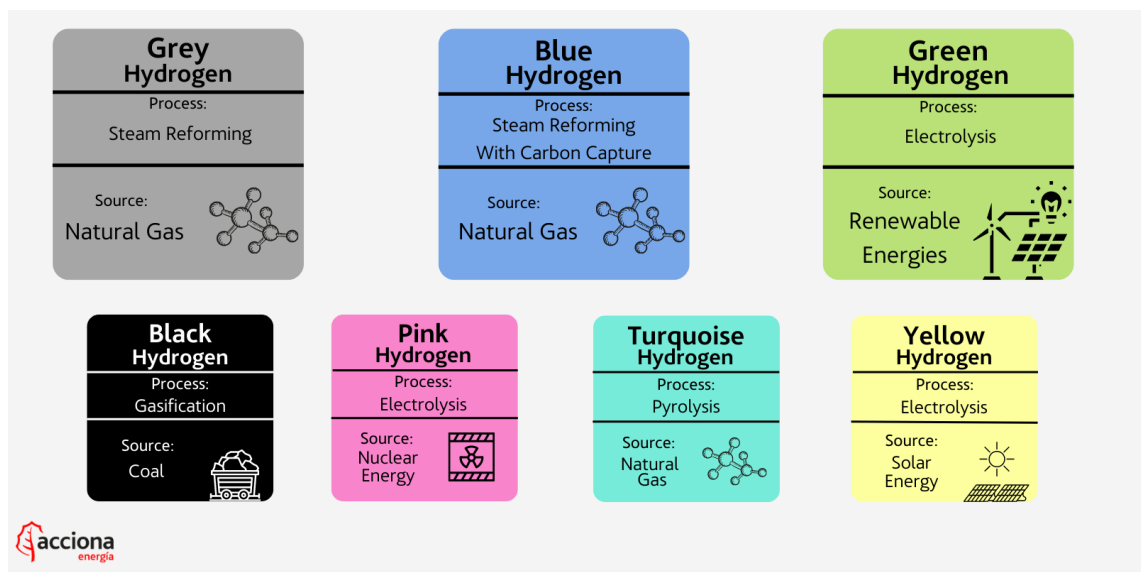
Grey Hydrogen
Process:
Steam Reforming
Source:
Natural Gas

Blue Hydrogen
Process:
Steam Reforming With Carbon Capture
Source:
Natural Gas

Green Hydrogen
Process:
Electrolysis
Source:
Renewable Energies

Black Hydrogen
Process:
Gasification
Source:
Coal

Pink Hydrogen
Process:
Electrolysis
Source:
Nuclear Energy

Turquoise Hydrogen
Process:
Pyrolysis
Source:
Natural Gas

Yellow Hydrogen
Process:
Electrolysis
Source:
Solar Energy

acciona
energía